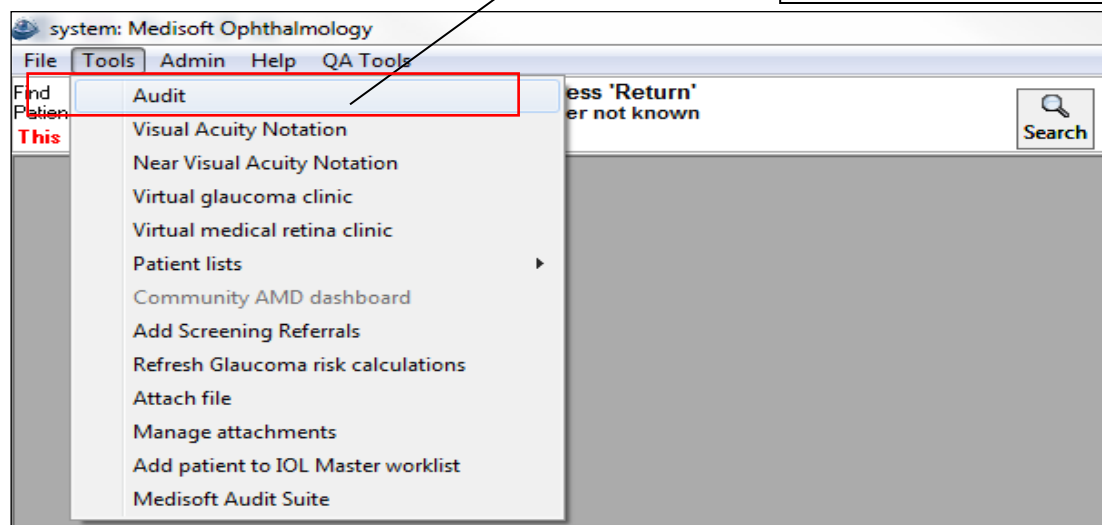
system: Medisoft Ophthalmology

File Tools Admin Help QA Tools

Find
Patien
This

Audit
Visual Acuity Notation
Near Visual Acuity Notation
Virtual glaucoma clinic
Virtual medical retina clinic
Patient lists
Community AMD dashboard
Add Screening Referrals
Refresh Glaucoma risk calculations
Attach file
Manage attachments
Add patient to IOL Master worklist
Medisoft Audit Suite

ess 'Return'
er not known

Search